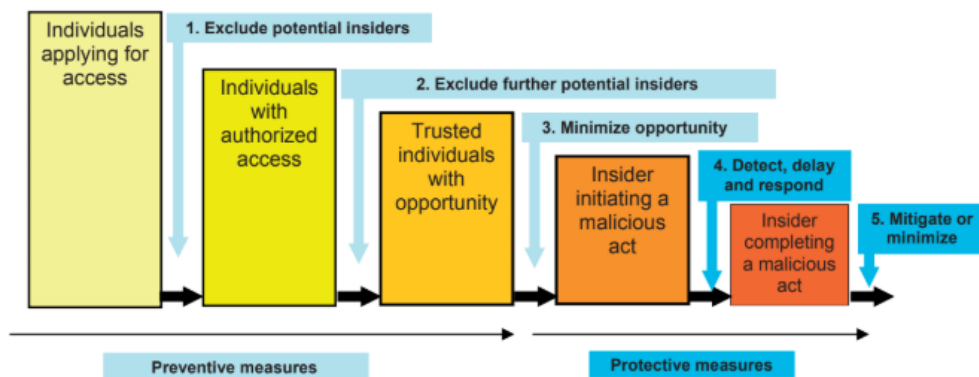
Individuals applying for access

1. Exclude potential insiders

Individuals with authorized access

2. Exclude further potential insiders

Trusted individuals with opportunity

3. Minimize opportunity

Insider initiating a malicious act

4. Detect, delay and respond

Insider completing a malicious act

5. Mitigate or minimize

Preventive measures

Protective measures